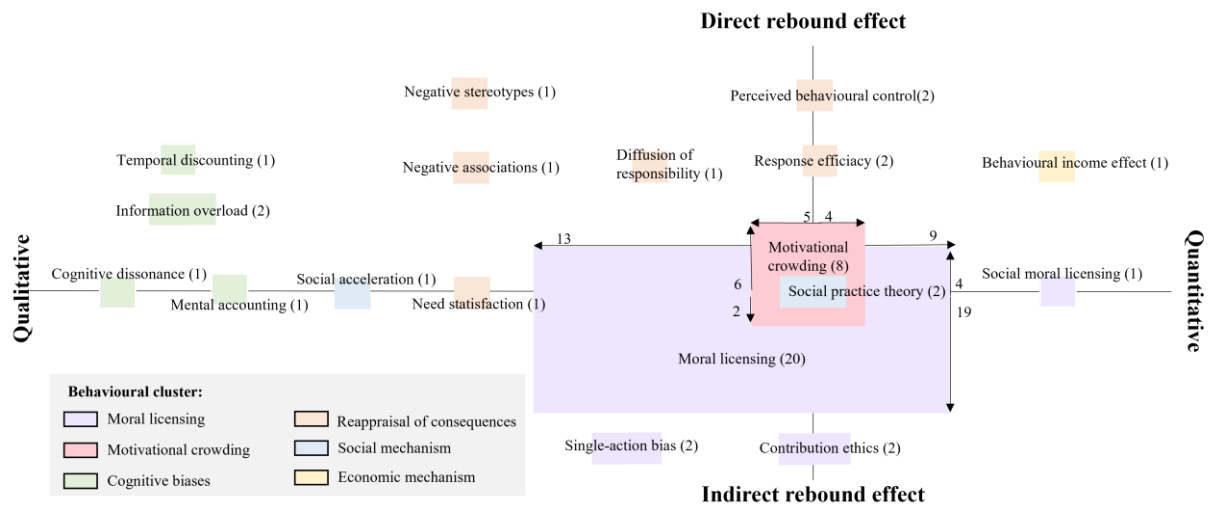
Direct rebound effect

Negative stereotypes (1)

Perceived behavioural control(2)

Temporal discounting (1)

Negative associations (1)

Diffusion of responsibility (1)

Response efficiacy (2)

Behavioural income effect (1)

Information overload (2)

5 4

13

9

Qualitative

Quantitative

Motivational crowding (8)

Cognitive dissonance (1)

Social acceleration (1)

Social moral licensing (1)

Mental accounting (1)

Need statisfaction (1)

6

Social practice theory (2)

4

2

19

Moral licensing (20)

Behavioural cluster:

Moral licensing

Reappraisal of consequences

Motivational crowding

Social mechanism

Cognitive biases

Economic mechanism

Single-action bias (2)

Contribution ethics (2)

Indirect rebound effect